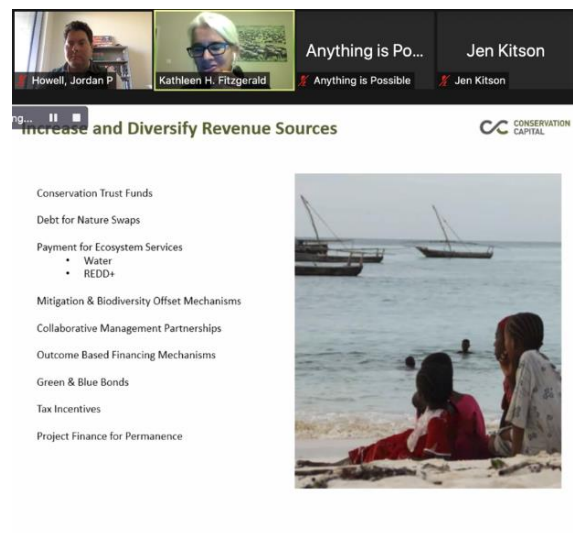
Howell, Jordan P

Kathleen H. Fitzgerald

Anything is Po...

Anything is Possible

Jen Kitson

Jen Kitson

ng...

Increase and Diversify Revenue Sources

CONSERVATION CAPITAL

Conservation Trust Funds

Debt for Nature Swaps

Payment for Ecosystem Services
• Water
• REDD+

Mitigation & Biodiversity Offset Mechanisms

Collaborative Management Partnerships

Outcome Based Financing Mechanisms

Green & Blue Bonds

Tax Incentives

Project Finance for Permanence